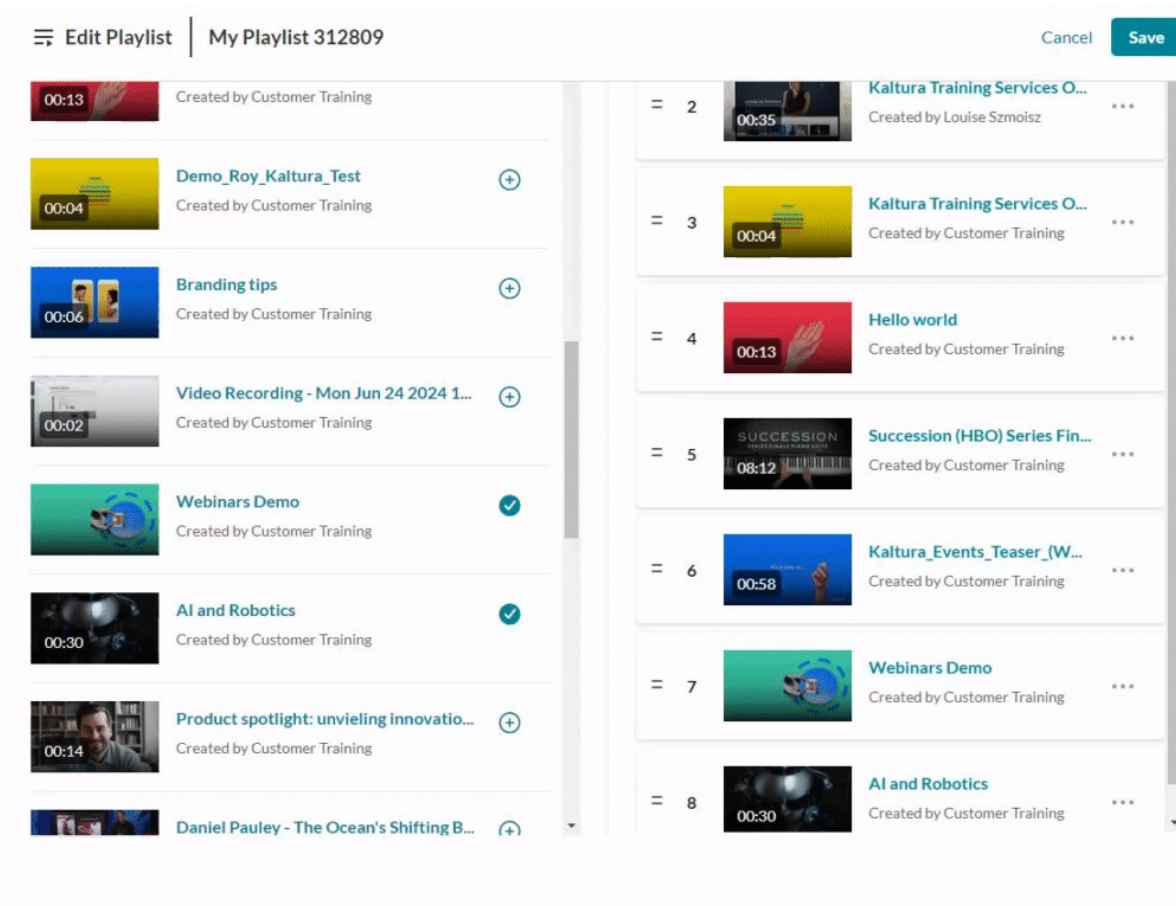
Edit Playlist | My Playlist 312809

Cancel Save

00:13 Created by Customer Training

00:04 Demo_Roy_Kaltura_Test
Created by Customer Training

00:06 Branding tips
Created by Customer Training

00:02 Video Recording - Mon Jun 24 2024 1...
Created by Customer Training

Webinars Demo
Created by Customer Training

00:30 AI and Robotics
Created by Customer Training

00:14 Product spotlight: unvieling innovatio...
Created by Customer Training

Daniel Pauley - The Ocean's Shifting B...

2 00:35 Kaltura Training Services O...
Created by Louise Szmoisz

3 00:04 Kaltura Training Services O...
Created by Customer Training

4 00:13 Hello world
Created by Customer Training

5 SUCCESSION 08:12 Succession (HBO) Series Fin...
Created by Customer Training

6 00:58 Kaltura_Events_Teaser_(W...
Created by Customer Training

7 Webinars Demo
Created by Customer Training

8 00:30 AI and Robotics
Created by Customer Training